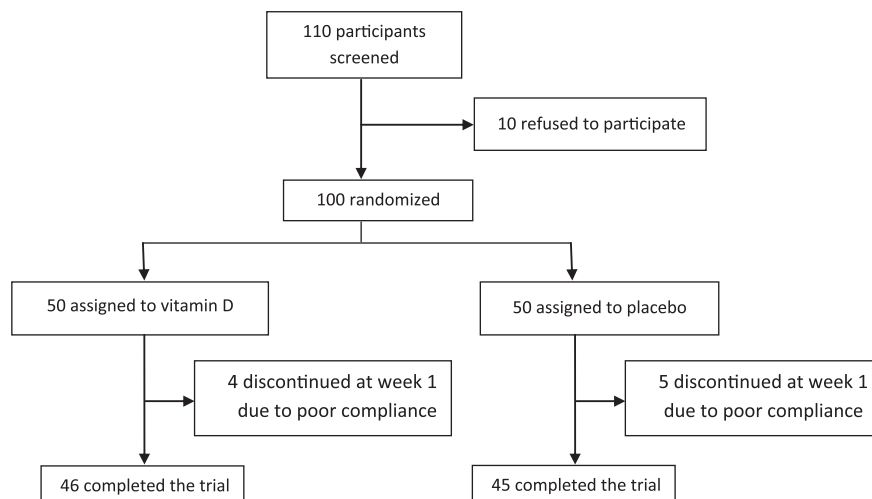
110 participants screened

10 refused to participate

100 randomized

50 assigned to vitamin D

50 assigned to placebo

4 discontinued at week 1 due to poor compliance

5 discontinued at week 1 due to poor compliance

46 completed the trial

45 completed the trial